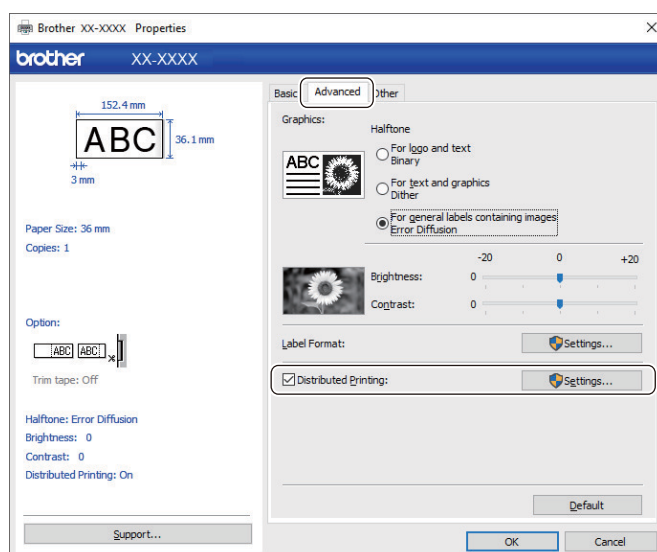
Brother XX-XXXX Properties

brother XX-XXXX

152.4 mm

ABC

36.1 mm

3 mm

Paper Size: 36 mm
Copies: 1

Option:

ABC ABC

Trim tape: Off

Halftone: Error Diffusion
Brightness: 0
Contrast: 0
Distributed Printing: On

Support...

Basic Advanced Other

Graphics:

Halftone

ABC

For logo and text
Binary

For text and graphics
Dither

For general labels containing images
Error Diffusion

-20 0 +20

Brightness: 0

Contrast: 0

Label Format: Settings...

Distributed Printing: Settings...

Default

OK Cancel